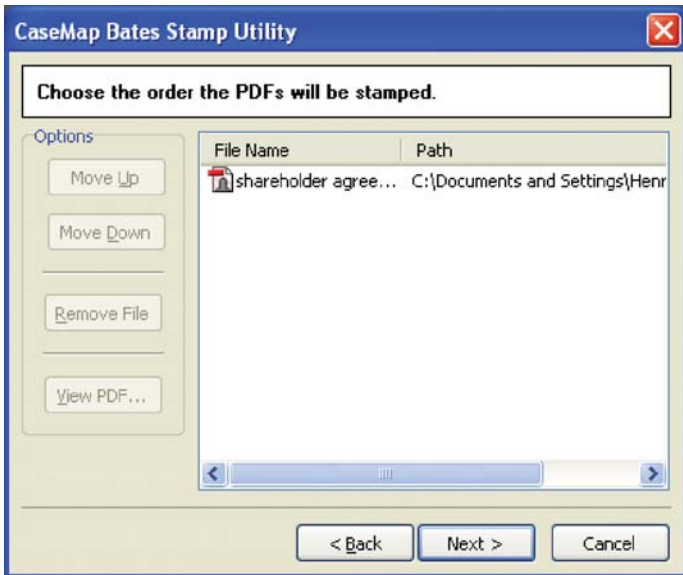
CaseMap Bates Stamp Utility

Choose the order the PDFs will be stamped.

Options

Move Up

Move Down

Remove File

View PDF...

| File Name | Path |
|---|---|
| shareholder agree... | C:\Documents and Settings\Henr |

< Back

Next >

Cancel